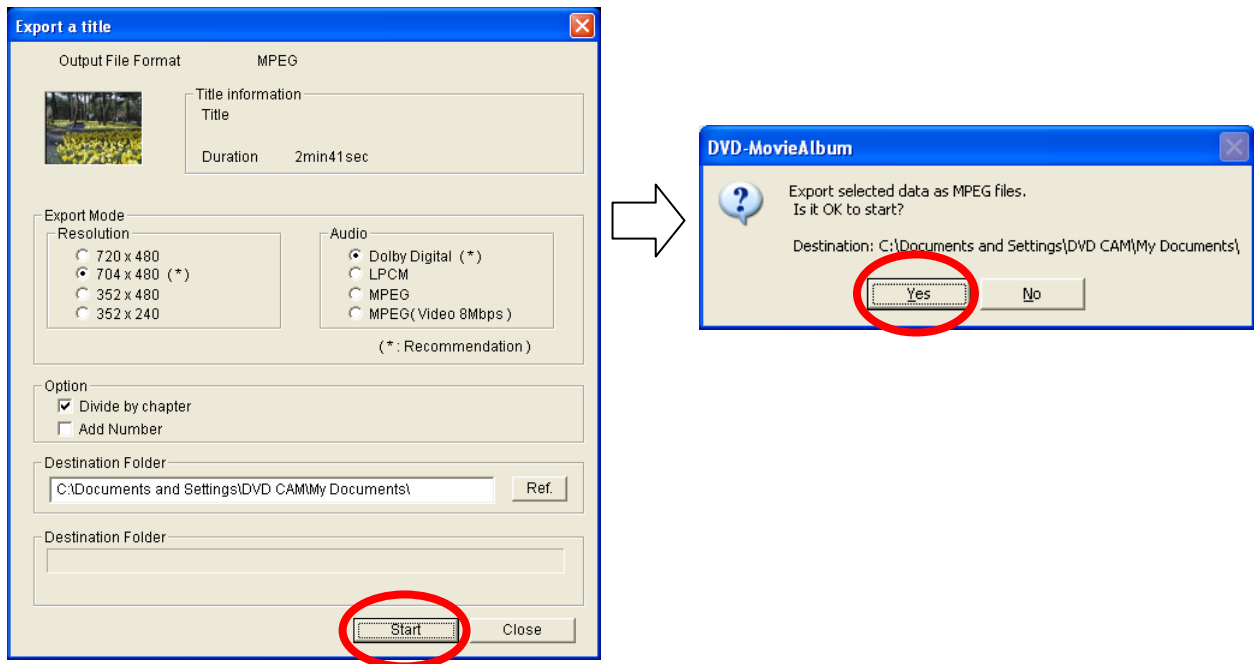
Export a title

Output File Format MPEG

Title information
Title

Duration 2min41sec

Export Mode
Resolution
720 x 480
704 x 480 (*)
352 x 480
352 x 240

Audio
Dolby Digital (*)
LPCM
MPEG
MPEG( Video 8Mbps )

(*: Recommendation)

Option
Divide by chapter
Add Number

Destination Folder
C:\Documents and Settings\DVD CAM\My Documents\
Ref.

Destination Folder

Start
Close

DVD-MovieAlbum

Export selected data as MPEG files.
Is it OK to start?

Destination: C:\Documents and Settings\DVD CAM\My Documents\

Yes
No